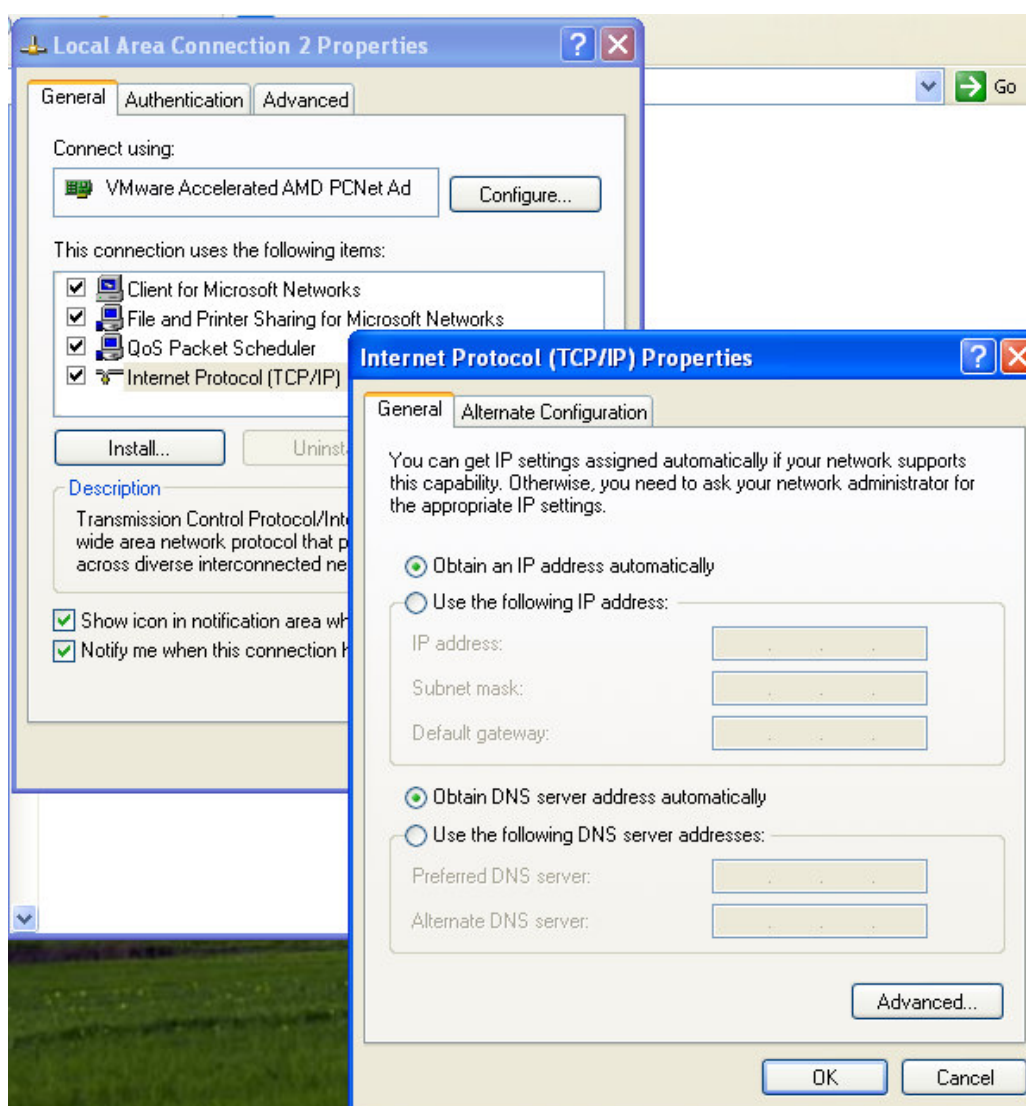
Local Area Connection 2 Properties

Go

General | Authentication | Advanced

Connect using:

VMware Accelerated AMD PCNet Ad

Configure...

This connection uses the following items:

Client for Microsoft Networks
File and Printer Sharing for Microsoft Networks
QoS Packet Scheduler
Internet Protocol (TCP/IP)

Install... | Uninsta

Description

Transmission Control Protocol/Inte
wide area network protocol that p
across diverse interconnected ne

Show icon in notification area wh
Notify me when this connection h

Internet Protocol (TCP/IP) Properties

General | Alternate Configuration

You can get IP settings assigned automatically if your network supports this capability. Otherwise, you need to ask your network administrator for the appropriate IP settings.

Obtain an IP address automatically
Use the following IP address:
IP address: . . .
Subnet mask: . . .
Default gateway: . . .

Obtain DNS server address automatically
Use the following DNS server addresses:
Preferred DNS server: . . .
Alternate DNS server: . . .

Advanced...

OK | Cancel